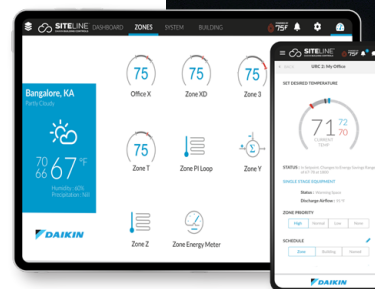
SITELINE DASHBOARD ZONES SYSTEM BUILDING 75°F

Bangalore, KA
Partly Cloudy

70 66 67 °F
Humidity : 60%
Precipitation : 0%

DAIKIN

75
Office X

75
Zone XD

75
Zone 3

75
Zone T

Zone PI Loop

Zone Y

Zone Z

Zone Energy Meter

SITELINE

URC 2: My Office

SET DESIRED TEMPERATURE

71 72 70
CURRENT TEMP

STATUS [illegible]

SINGLE STAGE EQUIPMENT

Status : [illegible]

Discharge Airflow : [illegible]

ZONE PRIORITY

High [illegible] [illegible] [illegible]

SCHEDULE

Zone Building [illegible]

DAIKIN